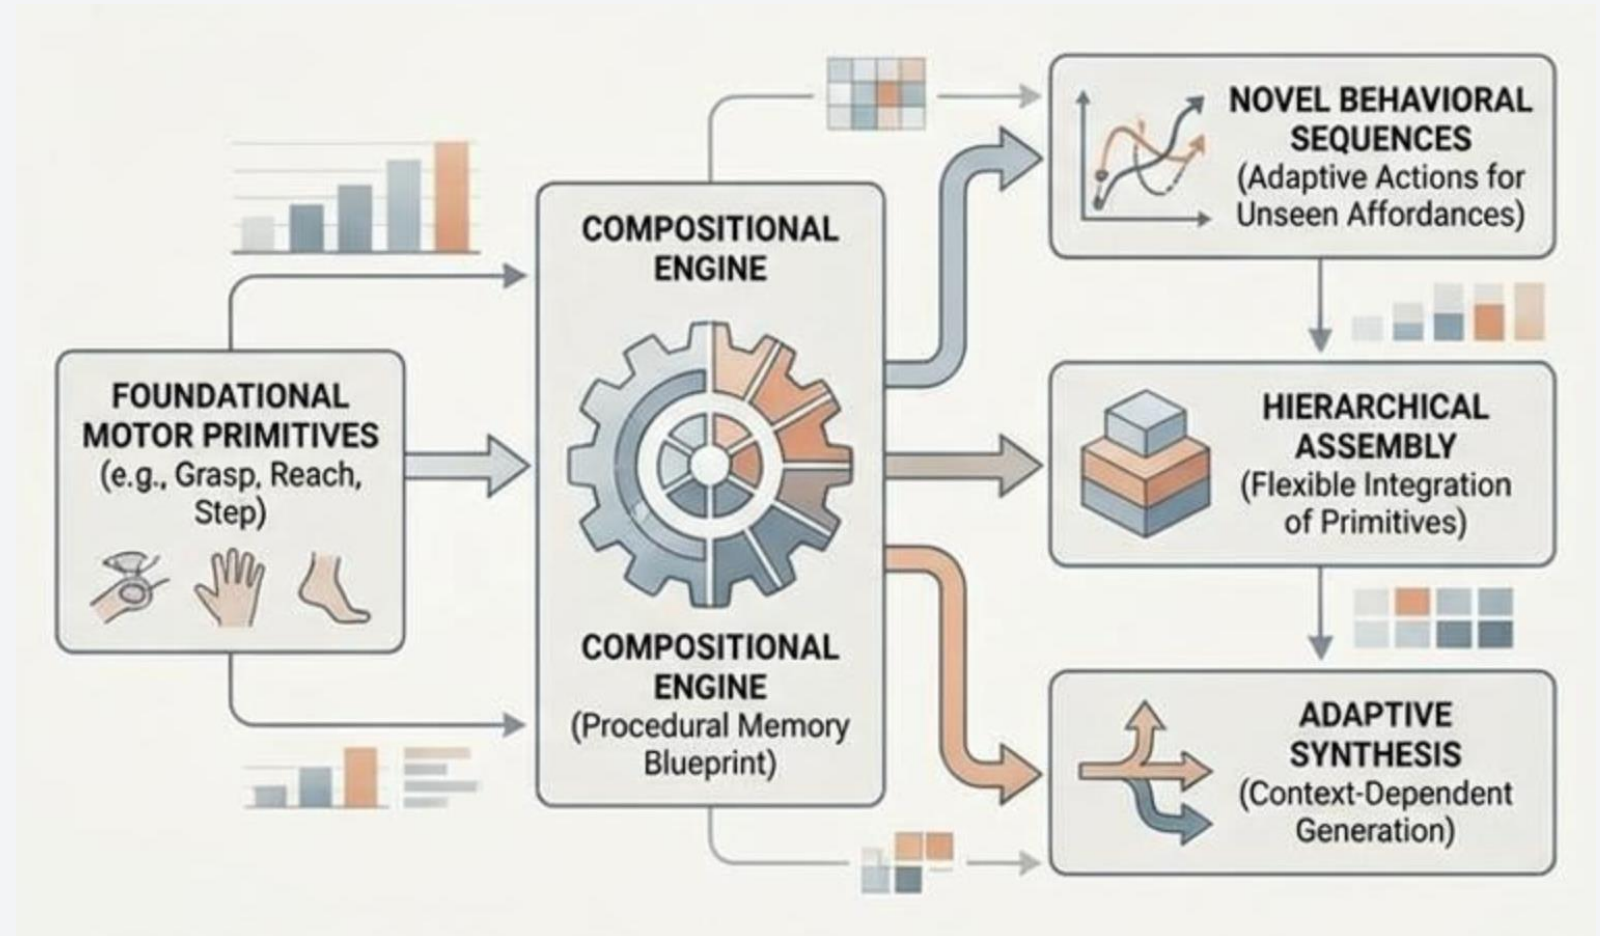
FOUNDATIONAL MOTOR PRIMITIVES (e.g., Grasp, Reach, Step)

COMPOSITIONAL ENGINE

COMPOSITIONAL ENGINE (Procedural Memory Blueprint)

NOVEL BEHAVIORAL SEQUENCES (Adaptive Actions for Unseen Affordances)

HIERARCHICAL ASSEMBLY (Flexible Integration of Primitives)

ADAPTIVE SYNTHESIS (Context-Dependent Generation)